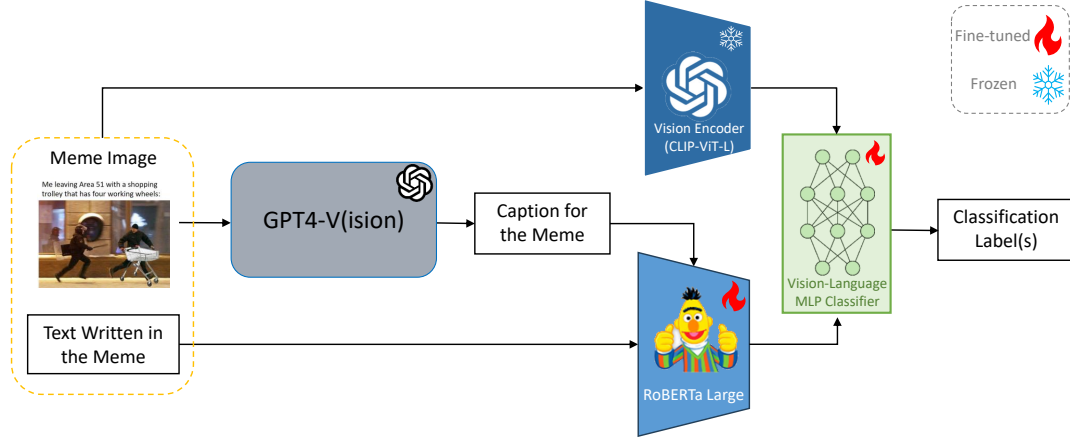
Fine-tuned

Frozen

Vision Encoder (CLIP-ViT-L)

Meme Image

Me leaving Area 51 with a shopping trolley that has four working wheels:

GPT4-V(ision)

Caption for the Meme

Vision-Language MLP Classifier

Classification Label(s)

Text Written in the Meme

RoBERTa Large